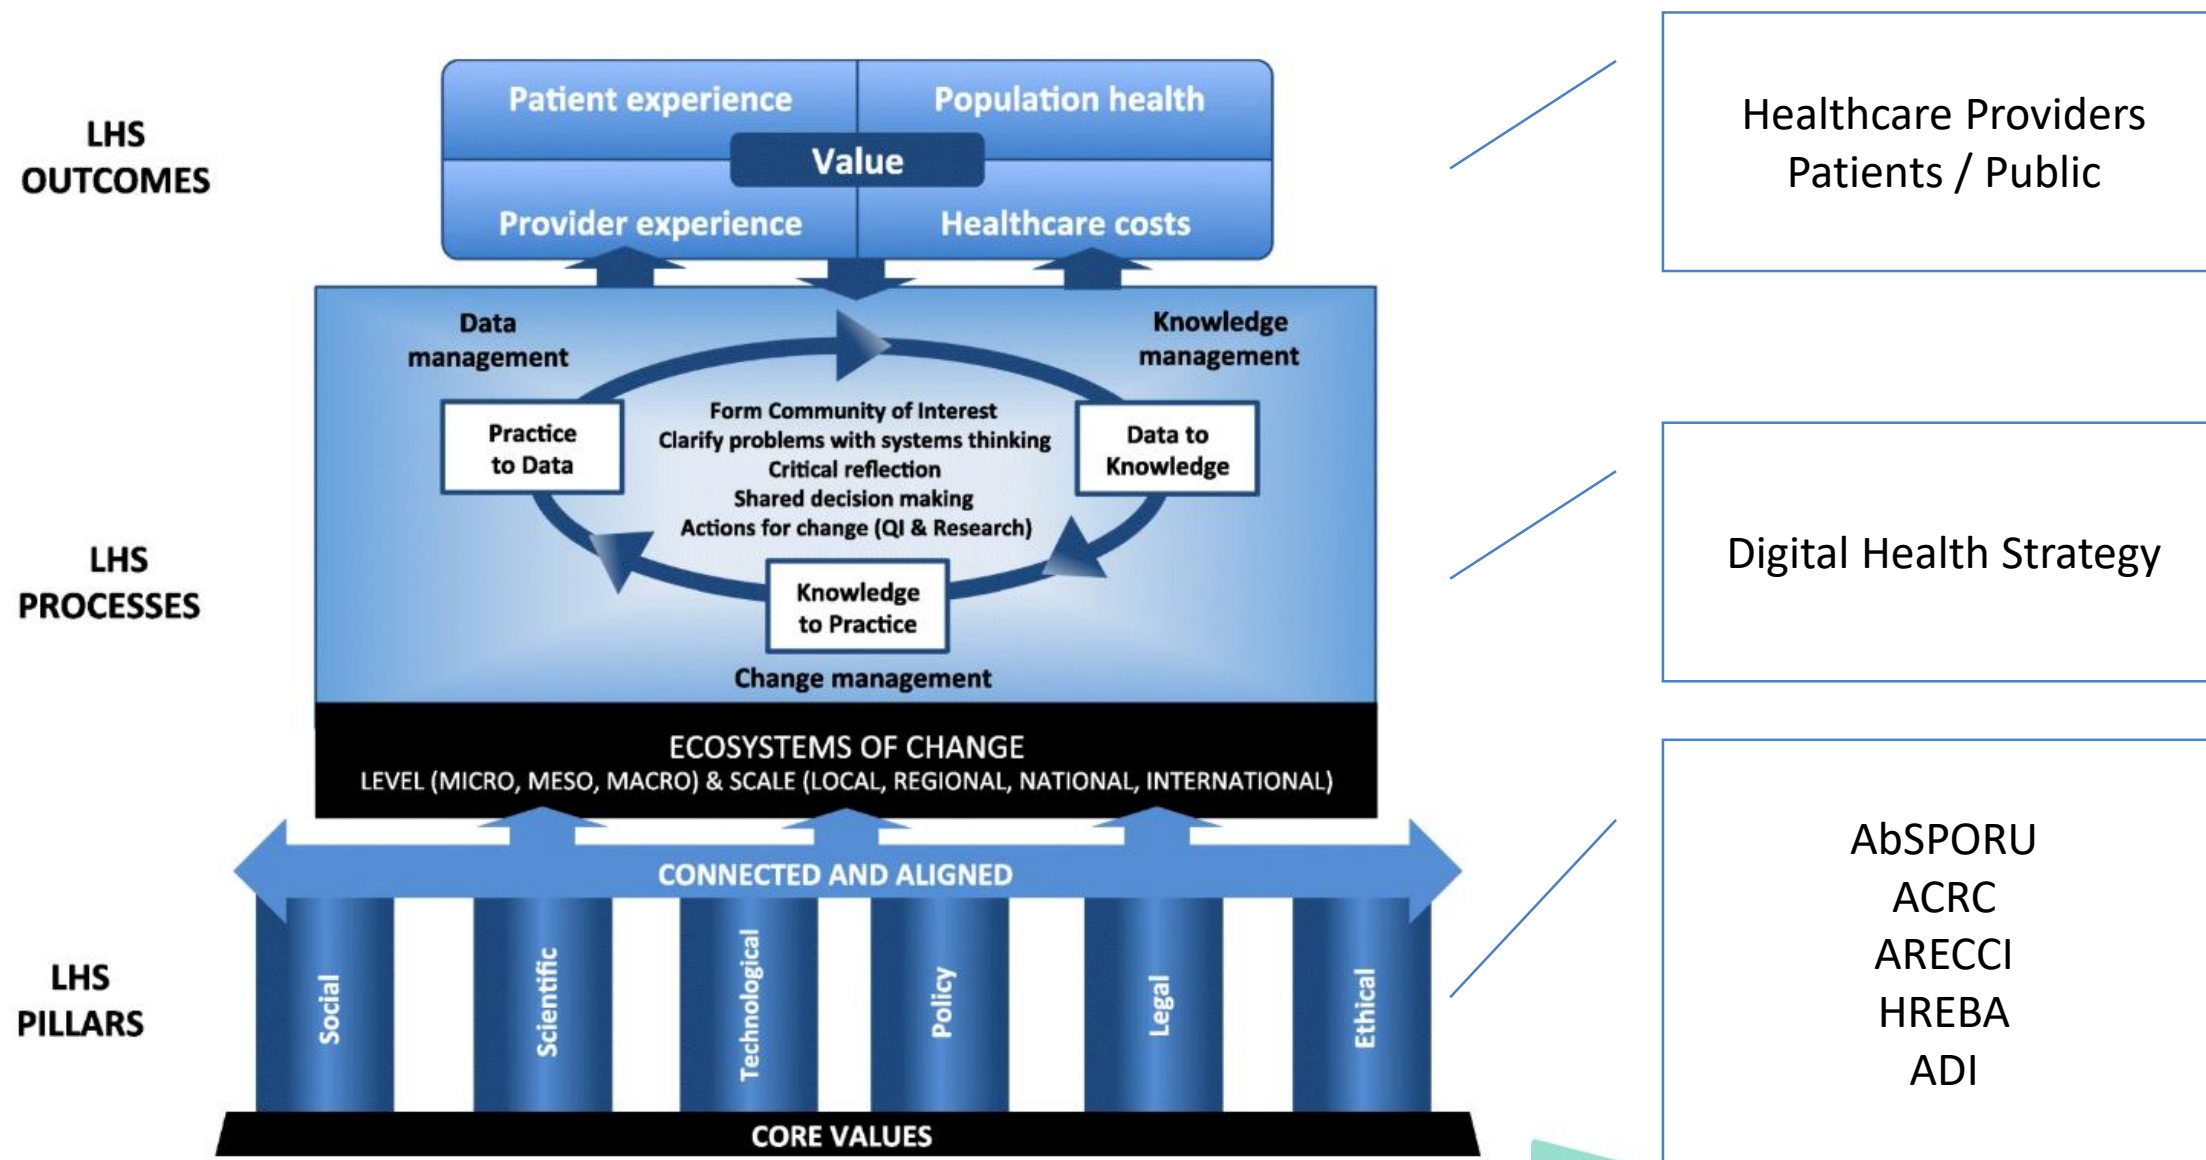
LHS OUTCOMES

Patient experience
Population health
Value
Provider experience
Healthcare costs

Healthcare Providers
Patients / Public

LHS PROCESSES

Data management
Knowledge management
Practice to Data
Form Community of Interest
Clarify problems with systems thinking
Critical reflection
Shared decision making
Actions for change (QI & Research)
Data to Knowledge
Knowledge to Practice
Change management

Digital Health Strategy

ECOSYSTEMS OF CHANGE
LEVEL (MICRO, MESO, MACRO) & SCALE (LOCAL, REGIONAL, NATIONAL, INTERNATIONAL)

CONNECTED AND ALIGNED

LHS PILLARS

Social
Scientific
Technological
Policy
Legal
Ethical

CORE VALUES

AbSPORU
ACRC
ARECCI
HREBA
ADI